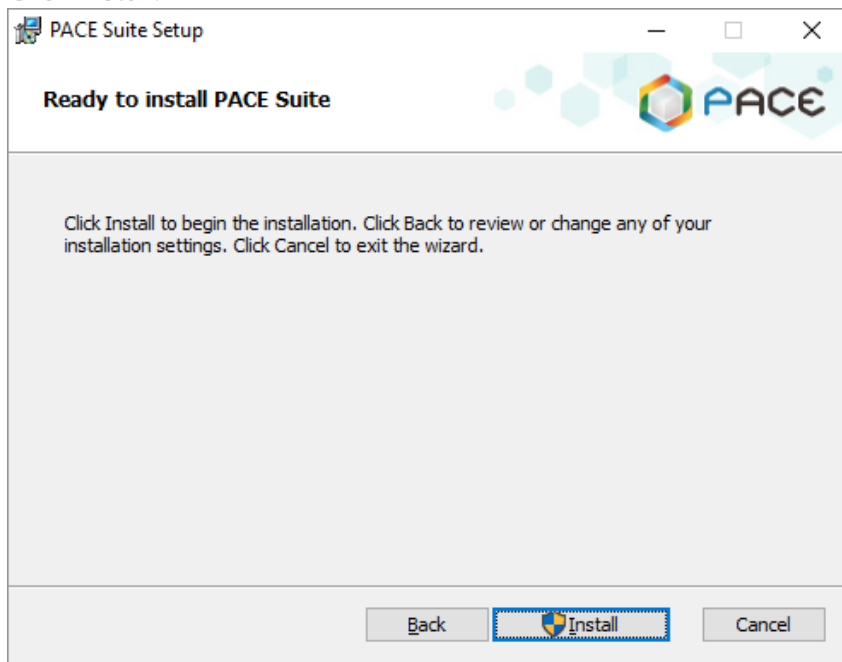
PACE Suite Setup

Ready to install PACE Suite

PACE

Click Install to begin the installation. Click Back to review or change any of your installation settings. Click Cancel to exit the wizard.

Back Install Cancel